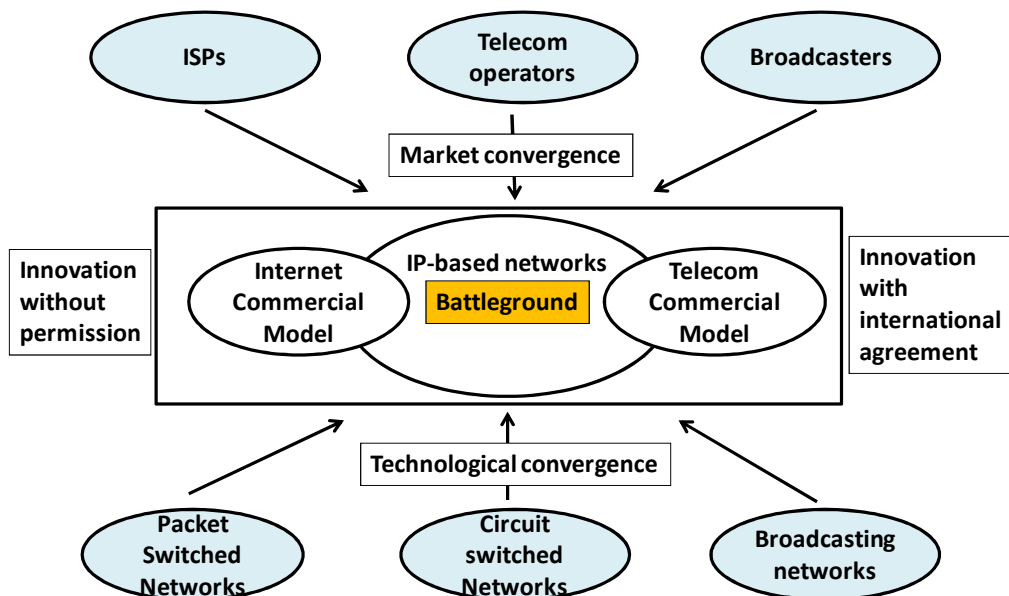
ISPs

Telecom operators

Broadcasters

Market convergence

Innovation without permission

Internet Commercial Model

IP-based networks

Battleground

Telecom Commercial Model

Innovation with international agreement

Technological convergence

Packet Switched Networks

Circuit switched Networks

Broadcasting networks